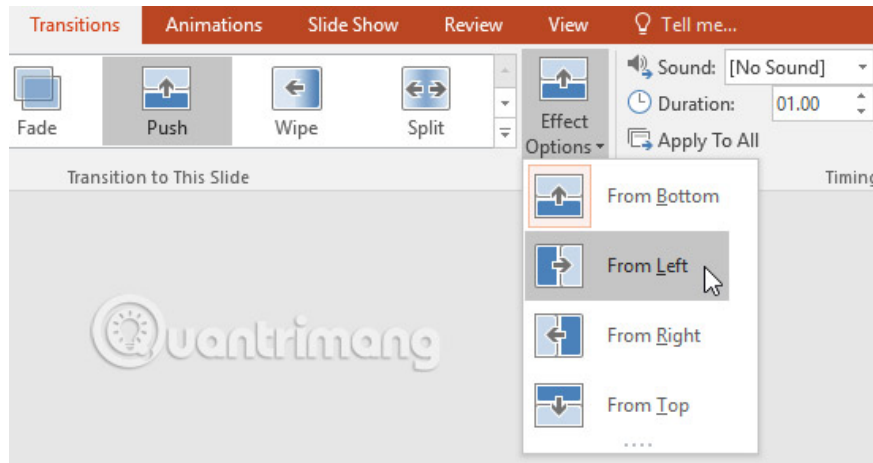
Transitions Animations Slide Show Review View Tell me...

Fade Push Wipe Split

Effect Options

Sound: [No Sound]

Duration: 01.00

Apply To All

Transition to This Slide

Timing

From Bottom

From Left

From Right

From Top

Quantrimang